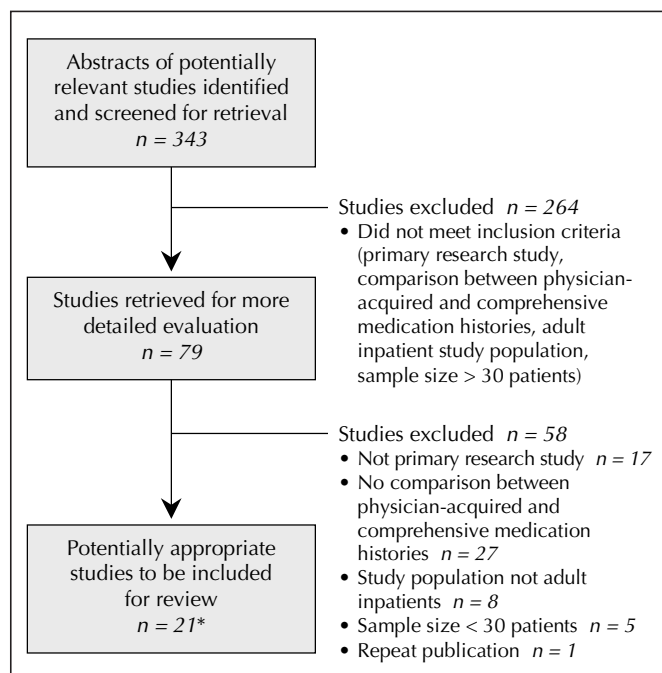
Abstracts of potentially relevant studies identified and screened for retrieval
$n = 343$

Studies excluded $n = 264$
• Did not meet inclusion criteria (primary research study, comparison between physician-acquired and comprehensive medication histories, adult inpatient study population, sample size > 30 patients)

Studies retrieved for more detailed evaluation
$n = 79$

Studies excluded $n = 58$
• Not primary research study $n = 17$
• No comparison between physician-acquired and comprehensive medication histories $n = 27$
• Study population not adult inpatients $n = 8$
• Sample size < 30 patients $n = 5$
• Repeat publication $n = 1$

Potentially appropriate studies to be included for review
$n = 21$*